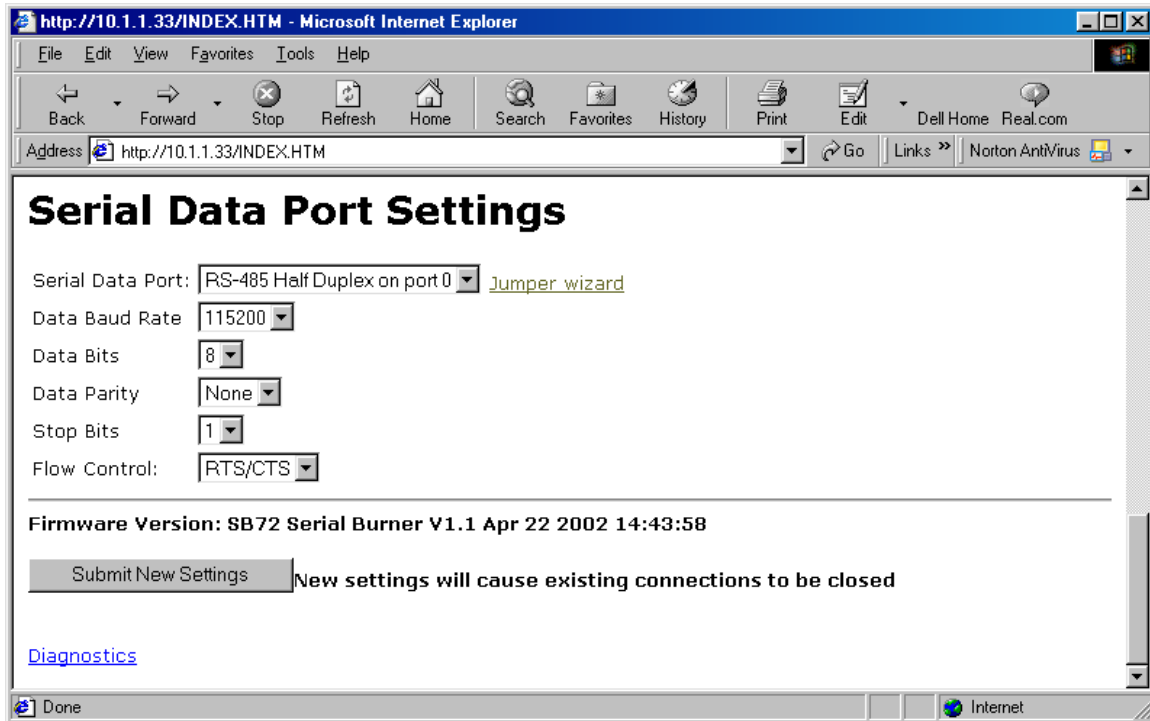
http://10.1.1.33/INDEX.HTM - Microsoft Internet Explorer

File Edit View Favorites Tools Help

Back Forward Stop Refresh Home Search Favorites History Print Edit Dell Home Real.com

Address http://10.1.1.33/INDEX.HTM Go Links » Norton AntiVirus

# Serial Data Port Settings

Serial Data Port: RS-485 Half Duplex on port 0 Jumper wizard

Data Baud Rate 115200

Data Bits 8

Data Parity None

Stop Bits 1

Flow Control: RTS/CTS

Firmware Version: SB72 Serial Burner V1.1 Apr 22 2002 14:43:58

Submit New Settings New settings will cause existing connections to be closed

Diagnostics

Done Internet